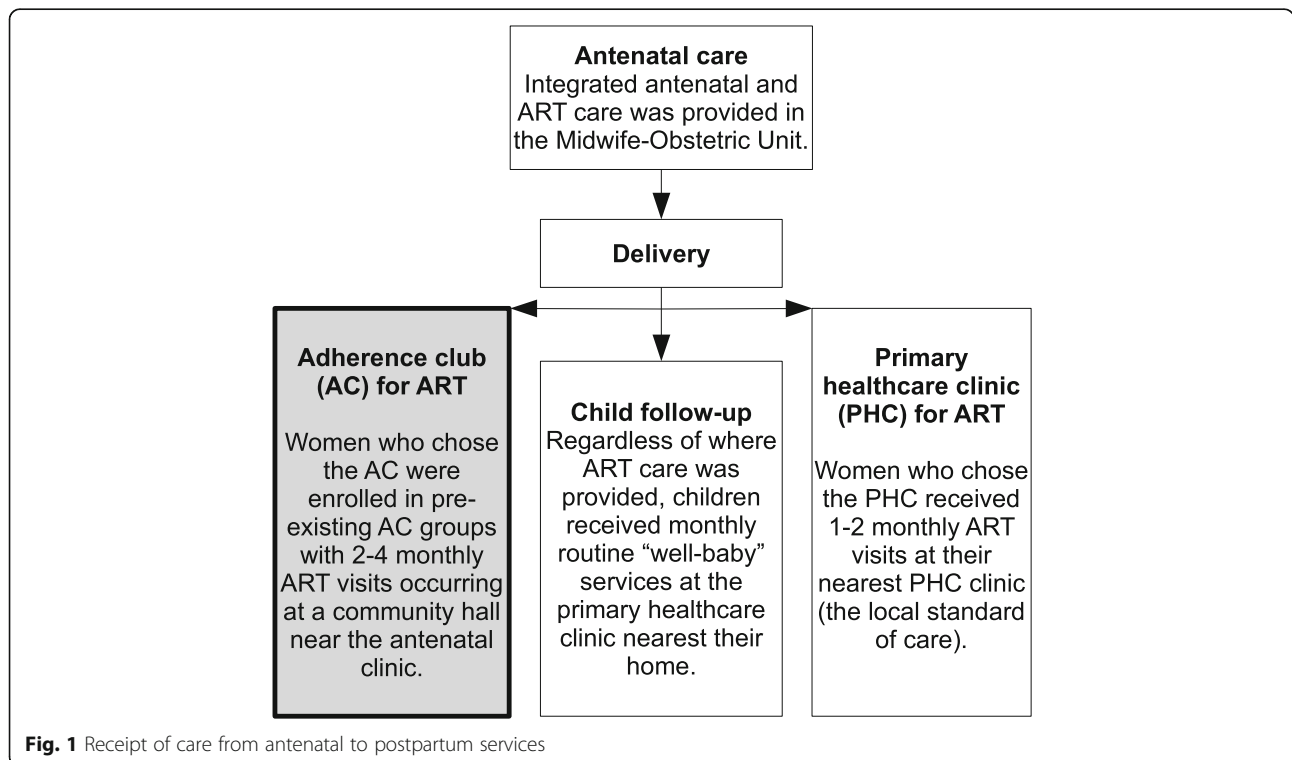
**Antenatal care**
Integrated antenatal and ART care was provided in the Midwife-Obstetric Unit.

**Delivery**

**Adherence club (AC) for ART**

Women who chose the AC were enrolled in pre-existing AC groups with 2-4 monthly ART visits occurring at a community hall near the antenatal clinic.

**Child follow-up**
Regardless of where ART care was provided, children received monthly routine "well-baby" services at the primary healthcare clinic nearest their home.

**Primary healthcare clinic (PHC) for ART**

Women who chose the PHC received 1-2 monthly ART visits at their nearest PHC clinic (the local standard of care).

**Fig. 1** Receipt of care from antenatal to postpartum services